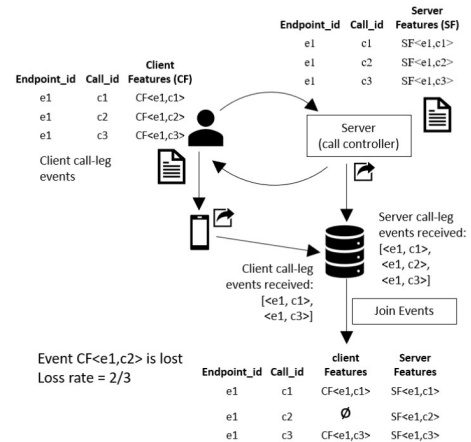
| Endpoint_id | Call_id | Server Features (SF) |
|---|---|---|
| e1 | c1 | SF<e1,c1> |
| e1 | c2 | SF<e1,c2> |
| e1 | c3 | SF<e1,c3> |

| Endpoint_id | Call_id | Client Features (CF) |
|---|---|---|
| e1 | c1 | CF<e1,c1> |
| e1 | c2 | CF<e1,c2> |
| e1 | c3 | CF<e1,c3> |

Client call-leg events

Server (call controller)

Server call-leg events received: [<e1, c1>, <e1, c2>, <e1, c3>]

Client call-leg events received: [<e1, c1>, <e1, c3>]

Join Events

Event CF<e1,c2> is lost
Loss rate = 2/3

| Endpoint_id | Call_id | client Features | Server Features |
|---|---|---|---|
| e1 | c1 | CF<e1,c1> | SF<e1,c1> |
| e1 | c2 | ∅ | SF<e1,c2> |
| e1 | c3 | CF<e1,c3> | SF<e1,c3> |